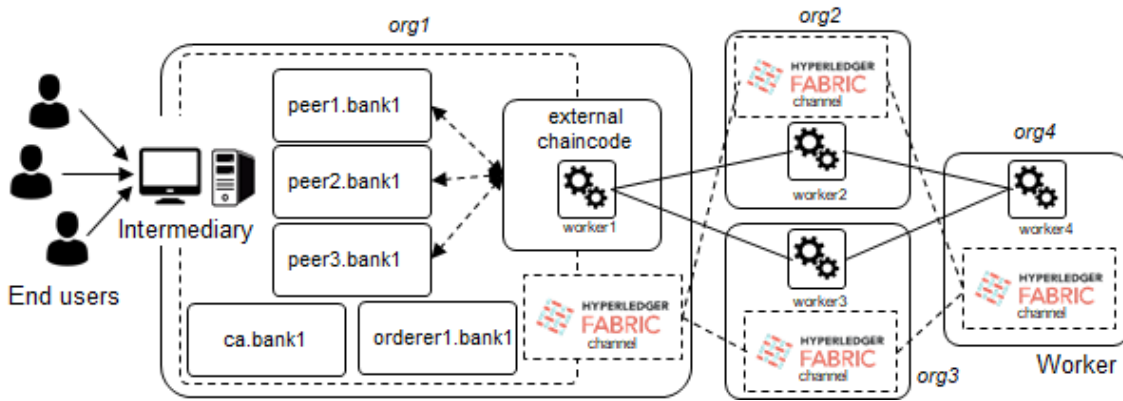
org1

org2

HYPERLEDGER FABRIC channel

org4

peer1.bank1

external chaincode

peer2.bank1

worker2

End users

Intermediary

worker1

worker4

peer3.bank1

HYPERLEDGER FABRIC channel

worker3

HYPERLEDGER FABRIC channel

ca.bank1

orderer1.bank1

HYPERLEDGER FABRIC channel

Worker

org3